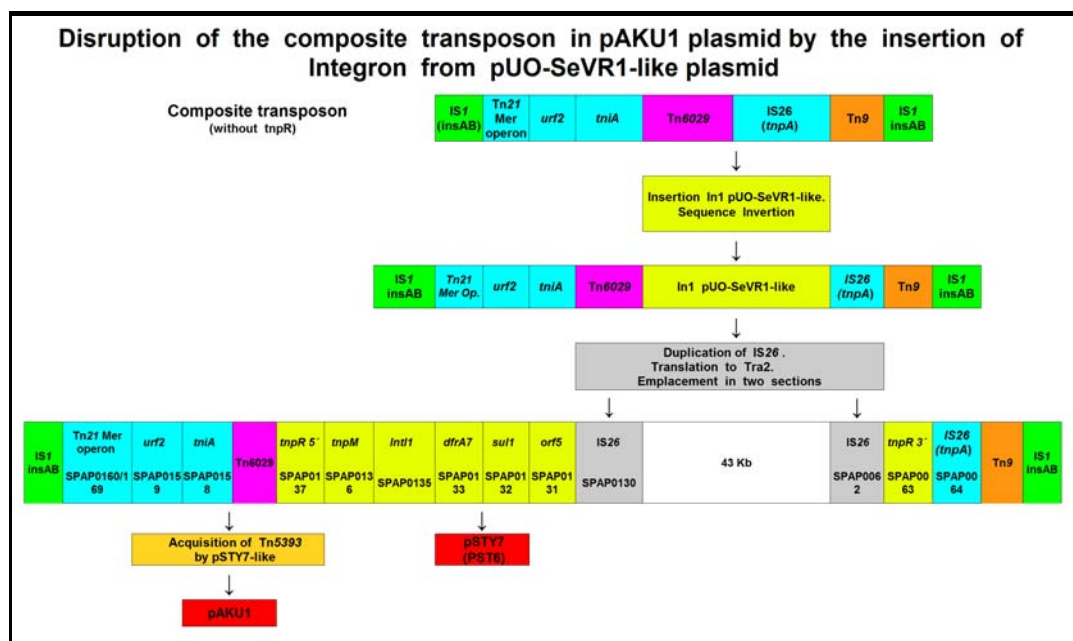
Disruption of the composite transposon in pAKU1 plasmid by the insertion of Integron from pUO-SeVR1-like plasmid

Composite transposon
(without tnpR)

| IS1 (insAB) | Tn21 Mer operon | urf2 | tniA | Tn6029 | IS26 (tnpA) | Tn9 | IS1 insAB |
|---|---|---|---|---|---|---|---|

Insertion In1 pUO-SeVR1-like. Sequence Invertion

| IS1 insAB | Tn21 Mer Op. | urf2 | tniA | Tn6029 | In1 pUO-SeVR1-like | IS26 (tnpA) | Tn9 | IS1 insAB |
|---|---|---|---|---|---|---|---|---|

Duplication of IS26 . Translation to Tra2. Emplacement in two sections

| IS1 insAB | Tn21 Mer operon SPAP0160/169 | urf2 SPAP0159 | tniA SPAP0158 | Tn6029 | tnpR 5´ SPAP0137 | tnpM SPAP0136 | Intl1 SPAP0135 | dfrA7 SPAP0133 | sul1 SPAP0132 | orf5 SPAP0131 | IS26 SPAP0130 | 43 Kb | IS26 SPAP0062 | tnpR 3´ SPAP0063 | IS26 (tnpA) SPAP0064 | Tn9 | IS1 insAB |
|---|---|---|---|---|---|---|---|---|---|---|---|---|---|---|---|---|---|

Acquisition of Tn5393 by pSTY7-like

pAKU1

pSTY7 (PST6)